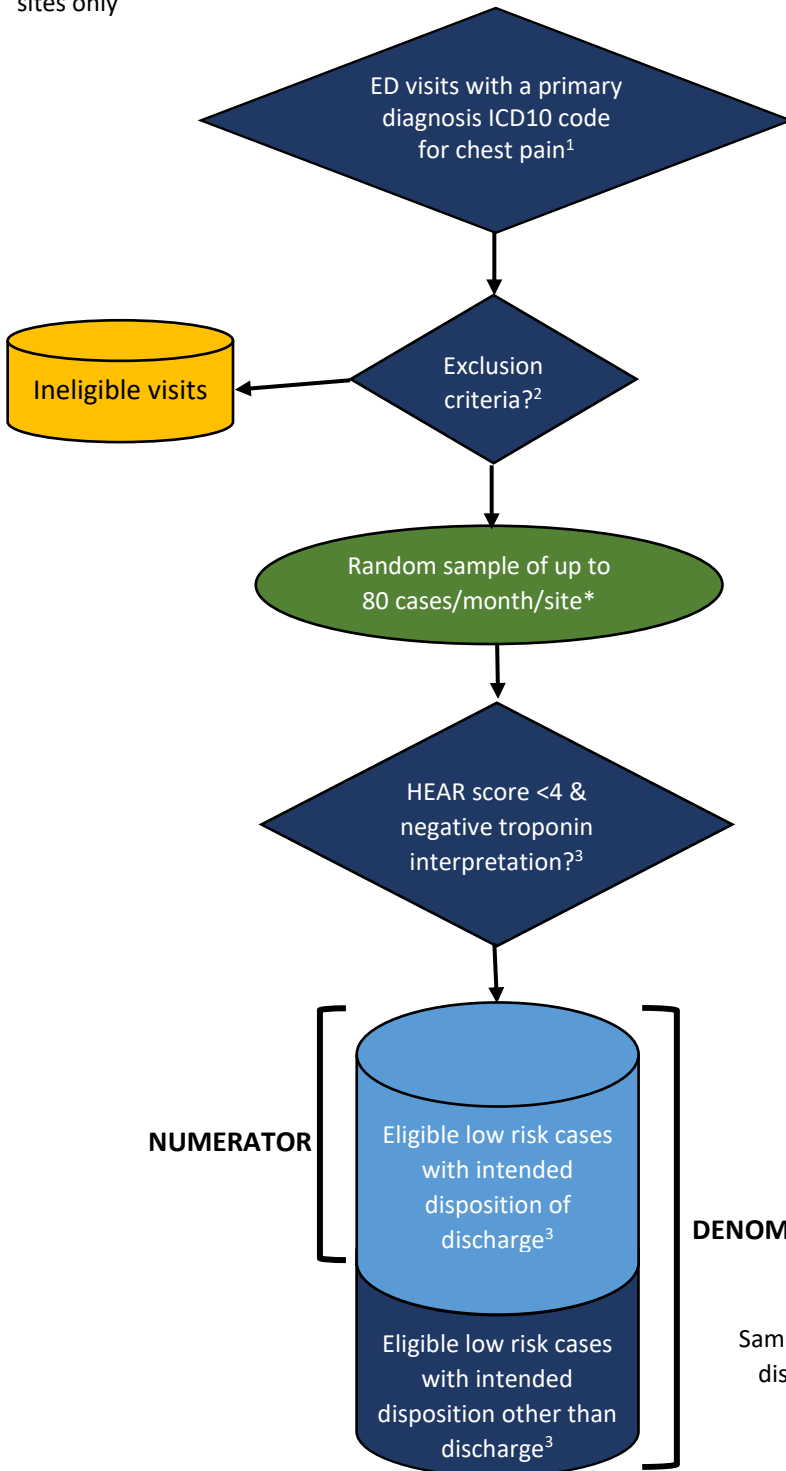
sites only

ED visits with a primary diagnosis ICD10 code for chest pain$^{1}$

Ineligible visits

Exclusion criteria?$^{2}$

Random sample of up to 80 cases/month/site*

HEAR score <4 & negative troponin interpretation?$^{3}$

NUMERATOR

Eligible low risk cases with intended disposition of discharge$^{3}$

DENOM

Eligible low risk cases with intended disposition other than discharge$^{3}$

Sam

dis